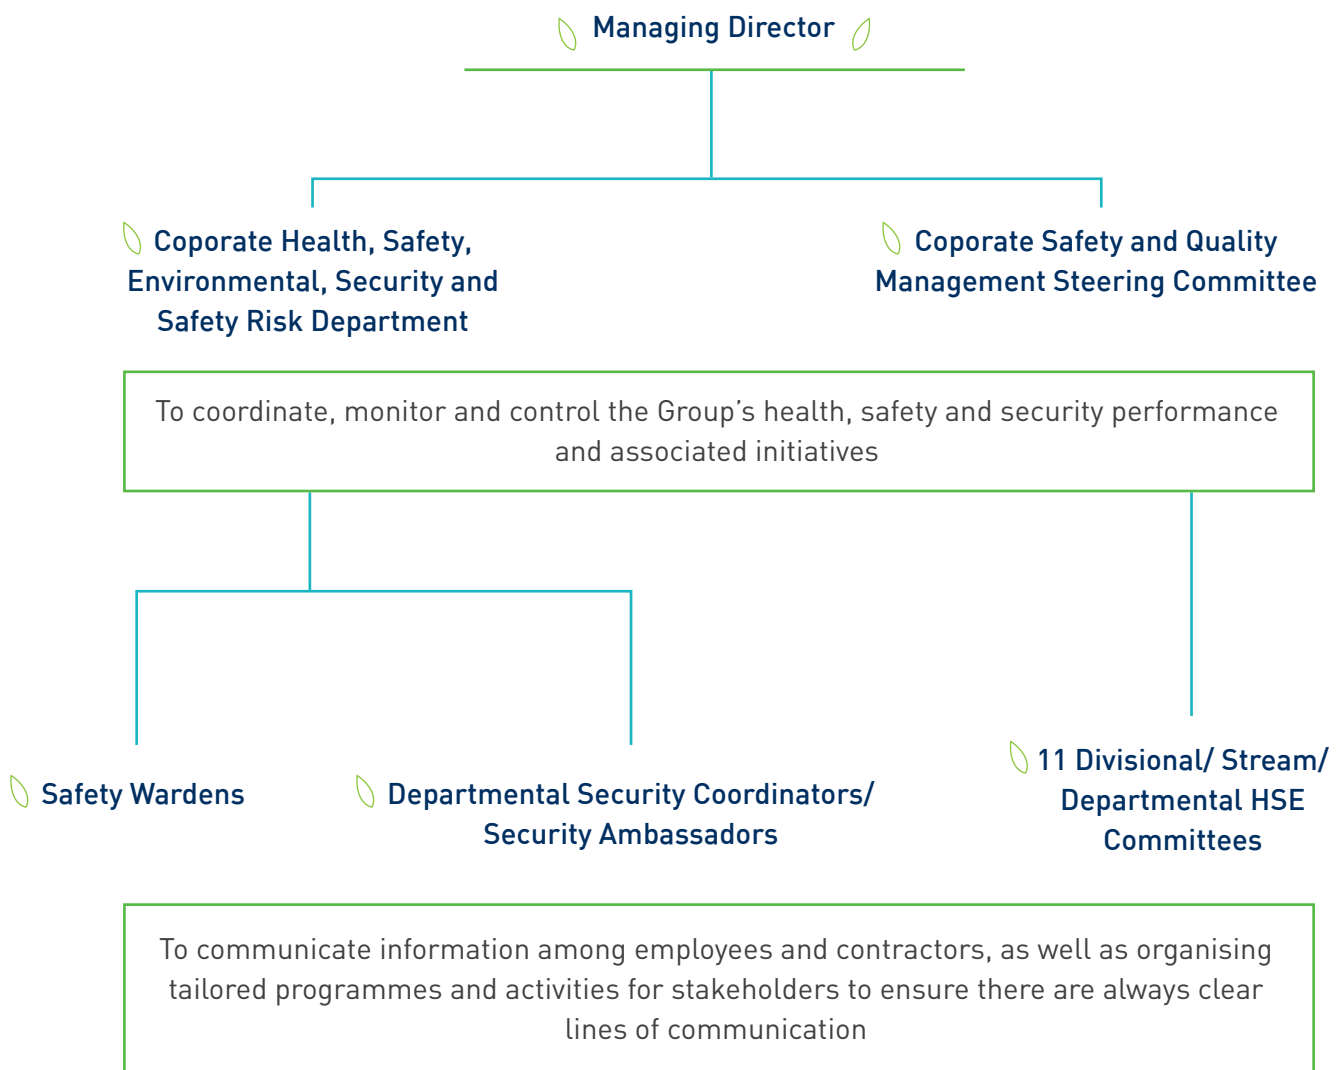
Managing Director

Coporate Health, Safety, Environmental, Security and Safety Risk Department

Coporate Safety and Quality Management Steering Committee

To coordinate, monitor and control the Group's health, safety and security performance and associated initiatives

Safety Wardens

Departmental Security Coordinators/ Security Ambassadors

11 Divisional/ Stream/ Departmental HSE Committees

To communicate information among employees and contractors, as well as organising tailored programmes and activities for stakeholders to ensure there are always clear lines of communication